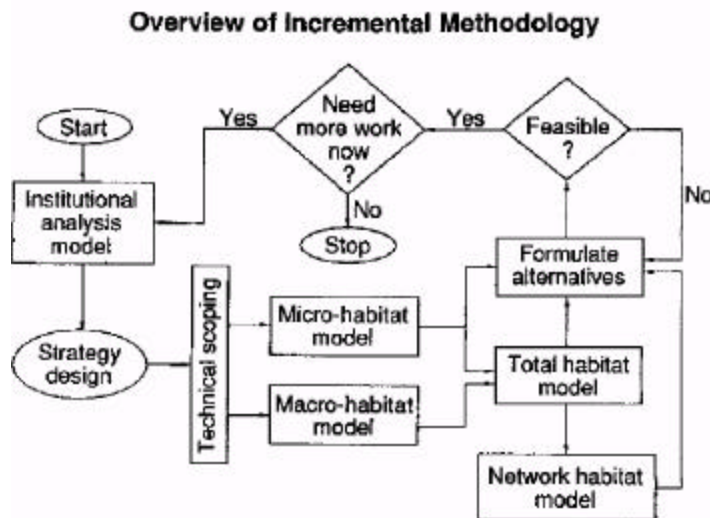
Overview of Incremental Methodology

Start

Yes

Need more work now ?

Yes

Feasible ?

Institutional analysis model

No

No

Stop

Formulate alternatives

Technical scoping

Micro-habitat model

Strategy design

Total habitat model

Macro-habitat model

Network habitat model